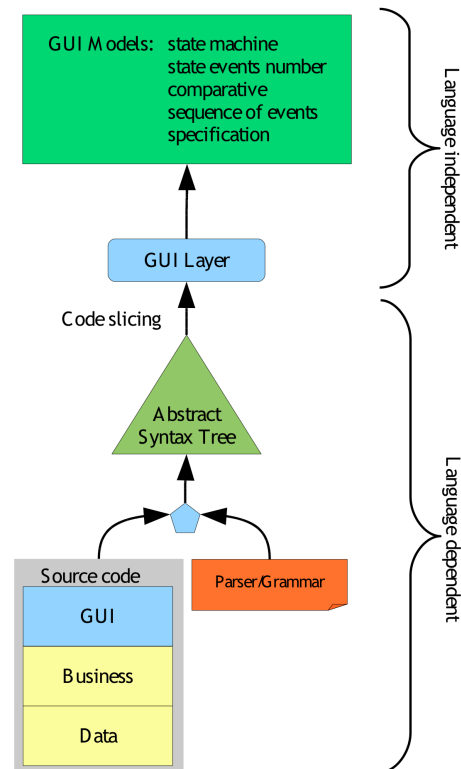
GUI Models: state machine
state events number
comparative
sequence of events
specification

Language independent

GUI Layer

Code slicing

Abstract Syntax Tree

Language dependent

Source code

GUI

Business

Data

Parser/Grammar